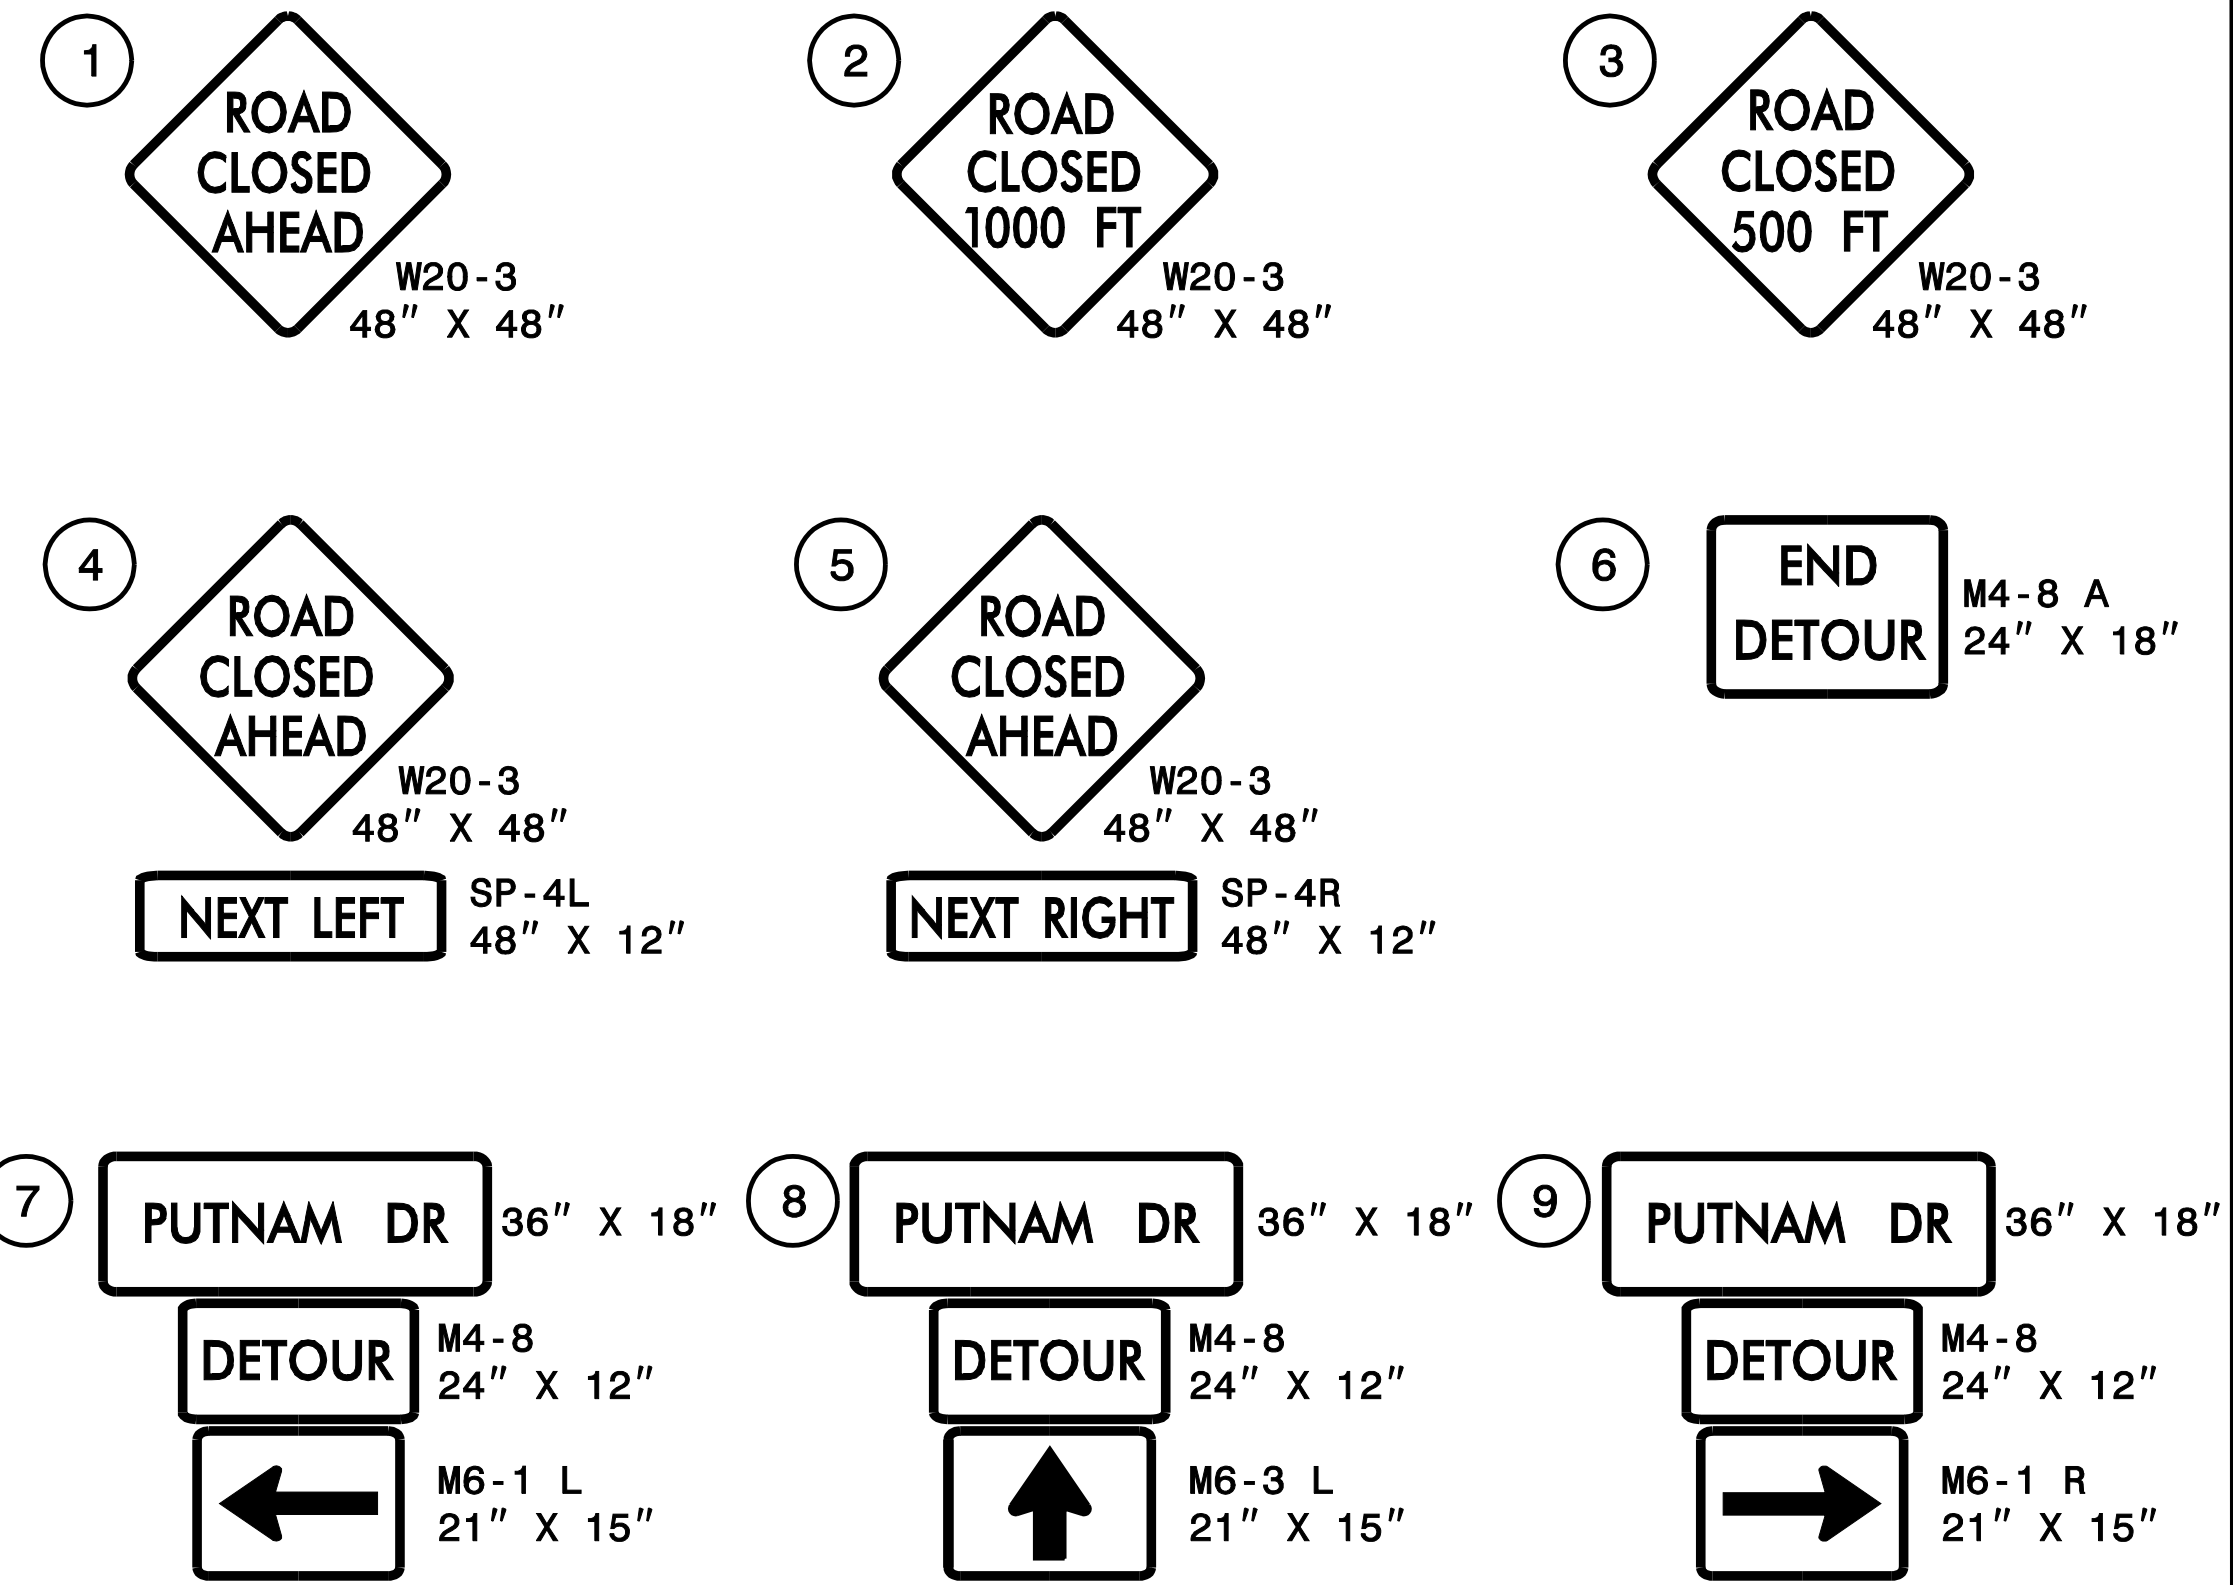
1

ROAD CLOSED AHEAD

W20-3
48″ X 48″

2

ROAD CLOSED 1000 FT

W20-3
48″ X 48″

3

ROAD CLOSED 500 FT

W20-3
48″ X 48″

4

ROAD CLOSED AHEAD

W20-3
48″ X 48″

NEXT LEFT

SP-4L
48″ X 12″

5

ROAD CLOSED AHEAD

W20-3
48″ X 48″

NEXT RIGHT

SP-4R
48″ X 12″

6

END DETOUR

M4-8 A
24″ X 18″

7

PUTNAM DR

36″ X 18″

DETOUR

M4-8
24″ X 12″

M6-1 L
21″ X 15″

8

PUTNAM DR

36″ X 18″

DETOUR

M4-8
24″ X 12″

M6-3 L
21″ X 15″

9

PUTNAM DR

36″ X 18″

DETOUR

M4-8
24″ X 12″

M6-1 R
21″ X 15″